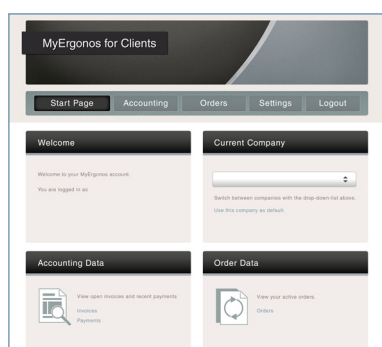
MyErgonos for Clients

Start Page
Accounting
Orders
Settings
Logout

Welcome

Welcome to your MyErgonos account.

You are logged in as

Current Company

Switch between companies with the drop-down-list above.

Use this company as default.

Accounting Data

View open invoices and recent payments

Invoices

Payments

Order Data

View your active orders.

Orders